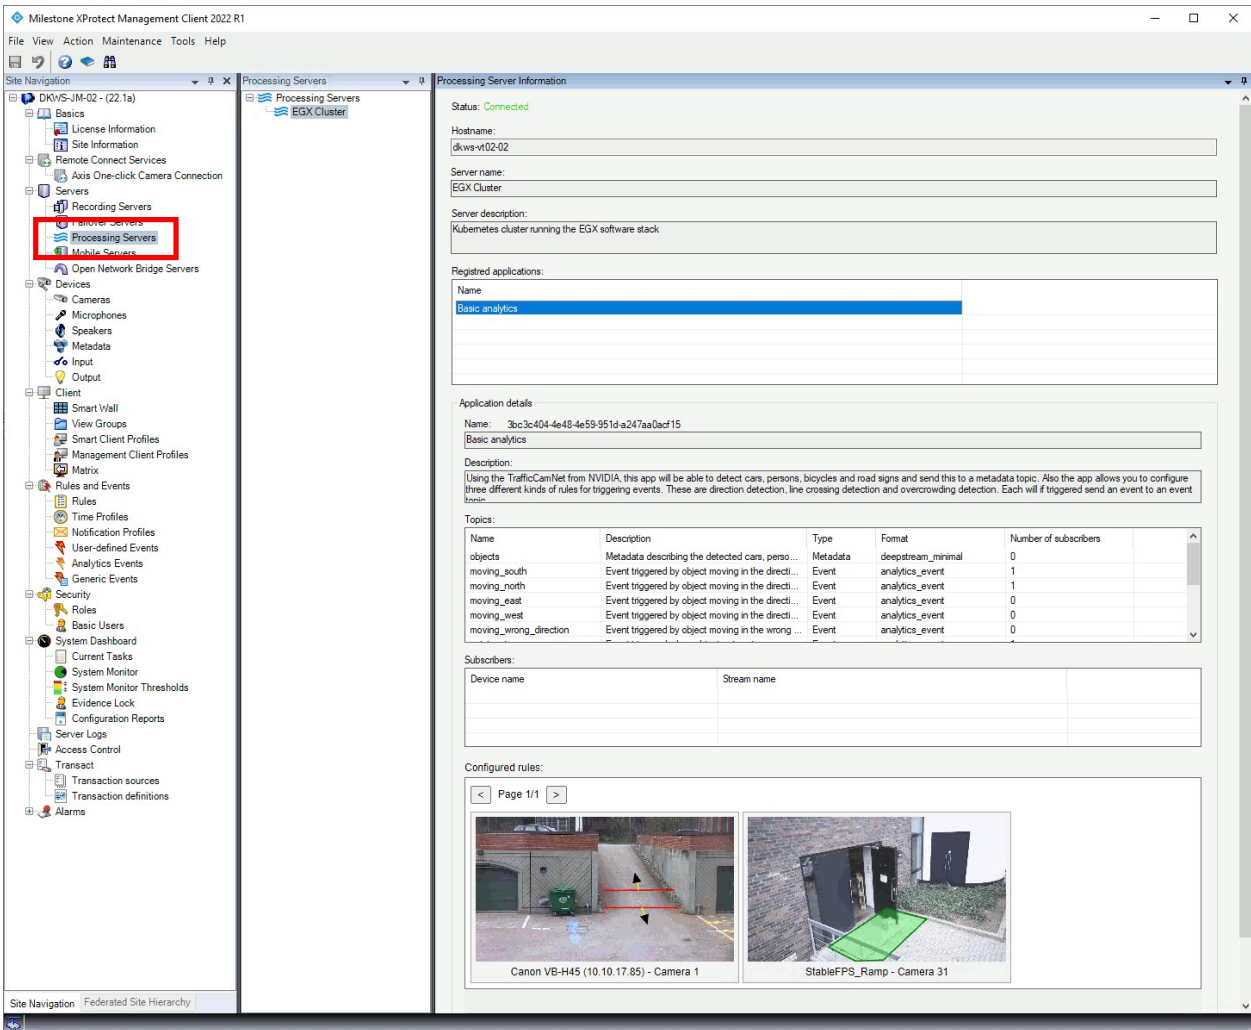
Milestone XProtect Management Client 2022 R1

File View Action Maintenance Tools Help

Site Navigation

DKWS-JM-02 - (22.1a)
Basics
License Information
Site Information
Remote Connect Services
Axis One-click Camera Connection
Servers
Recording Servers
Failover Servers
Processing Servers
Mobile Servers
Open Network Bridge Servers
Devices
Cameras
Microphones
Speakers
Metadata
Input
Output
Client
Smart Wall
View Groups
Smart Client Profiles
Management Client Profiles
Matrix
Rules and Events
Rules
Time Profiles
Notification Profiles
User-defined Events
Analytics Events
Generic Events
Security
Roles
Basic Users
System Dashboard
Current Tasks
System Monitor
System Monitor Thresholds
Evidence Lock
Configuration Reports
Server Logs
Access Control
Transact
Transaction sources
Transaction definitions
Alarms

Site Navigation Federated Site Hierarchy

Processing Servers

Processing Servers
EGX Cluster

Processing Server Information

Status: Connected

Hostname:
dkws-vt02-02

Server name:
EGX Cluster

Server description:
Kubernetes cluster running the EGX software stack

Registred applications:

| Name | |
|---|---|
| Basic analytics | |

Application details

Name: 3bc3c404-4e48-4e59-951d-a247aa0acf15
Basic analytics

Description:
Using the TrafficCamNet from NVIDIA, this app will be able to detect cars, persons, bicycles and road signs and send this to a metadata topic. Also the app allows you to configure three different kinds of rules for triggering events. These are direction detection, line crossing detection and overcrowding detection. Each will if triggered send an event to an event topic

Topics:

| Name | Description | Type | Format | Number of subscribers |
|---|---|---|---|---|
| objects | Metadata describing the detected cars, perso... | Metadata | deepstream_minimal | 0 |
| moving_south | Event triggered by object moving in the directi... | Event | analytics_event | 1 |
| moving_north | Event triggered by object moving in the directi... | Event | analytics_event | 1 |
| moving_east | Event triggered by object moving in the directi... | Event | analytics_event | 0 |
| moving_west | Event triggered by object moving in the directi... | Event | analytics_event | 0 |
| moving_wrong_direction | Event triggered by object moving in the wrong ... | Event | analytics_event | 0 |

Subscribers:

| Device name | Stream name |
|---|---|

Configured rules:

< Page 1/1 >

Canon VB-H45 (10.10.17.85) - Camera 1

StableFPS_Ramp - Camera 31